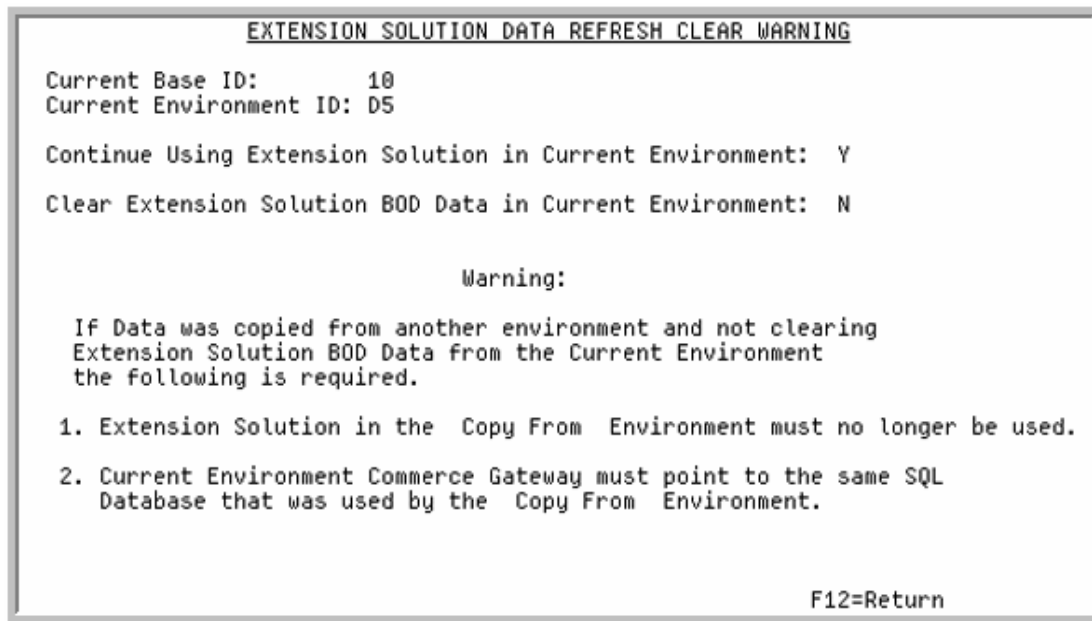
EXTENSION SOLUTION DATA REFRESH CLEAR WARNING

Current Base ID: 10
Current Environment ID: D5

Continue Using Extension Solution in Current Environment: Y

Clear Extension Solution BOD Data in Current Environment: N

Warning:

If Data was copied from another environment and not clearing Extension Solution BOD Data from the Current Environment the following is required.

1. Extension Solution in the Copy From Environment must no longer be used.

2. Current Environment Commerce Gateway must point to the same SQL Database that was used by the Copy From Environment.

F12=Return